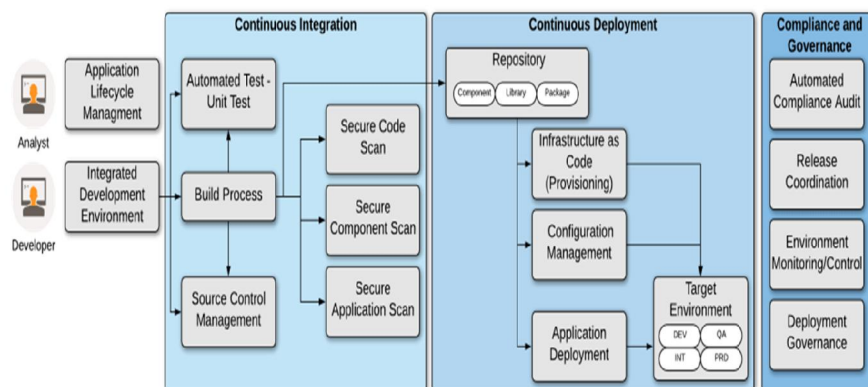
Analyst

Developer

Application Lifecycle Managment

Integrated Development Environment

Continuous Integration

Automated Test - Unit Test

Build Process

Source Control Management

Secure Code Scan

Secure Component Scan

Secure Application Scan

Continuous Deployment

Repository

Component

Library

Package

Infrastructure as Code (Provisioning)

Configuration Management

Application Deployment

Target Environment

DEV

QA

INT

PRD

Compliance and Governance

Automated Compliance Audit

Release Coordination

Environment Monitoring/Control

Deployment Governance